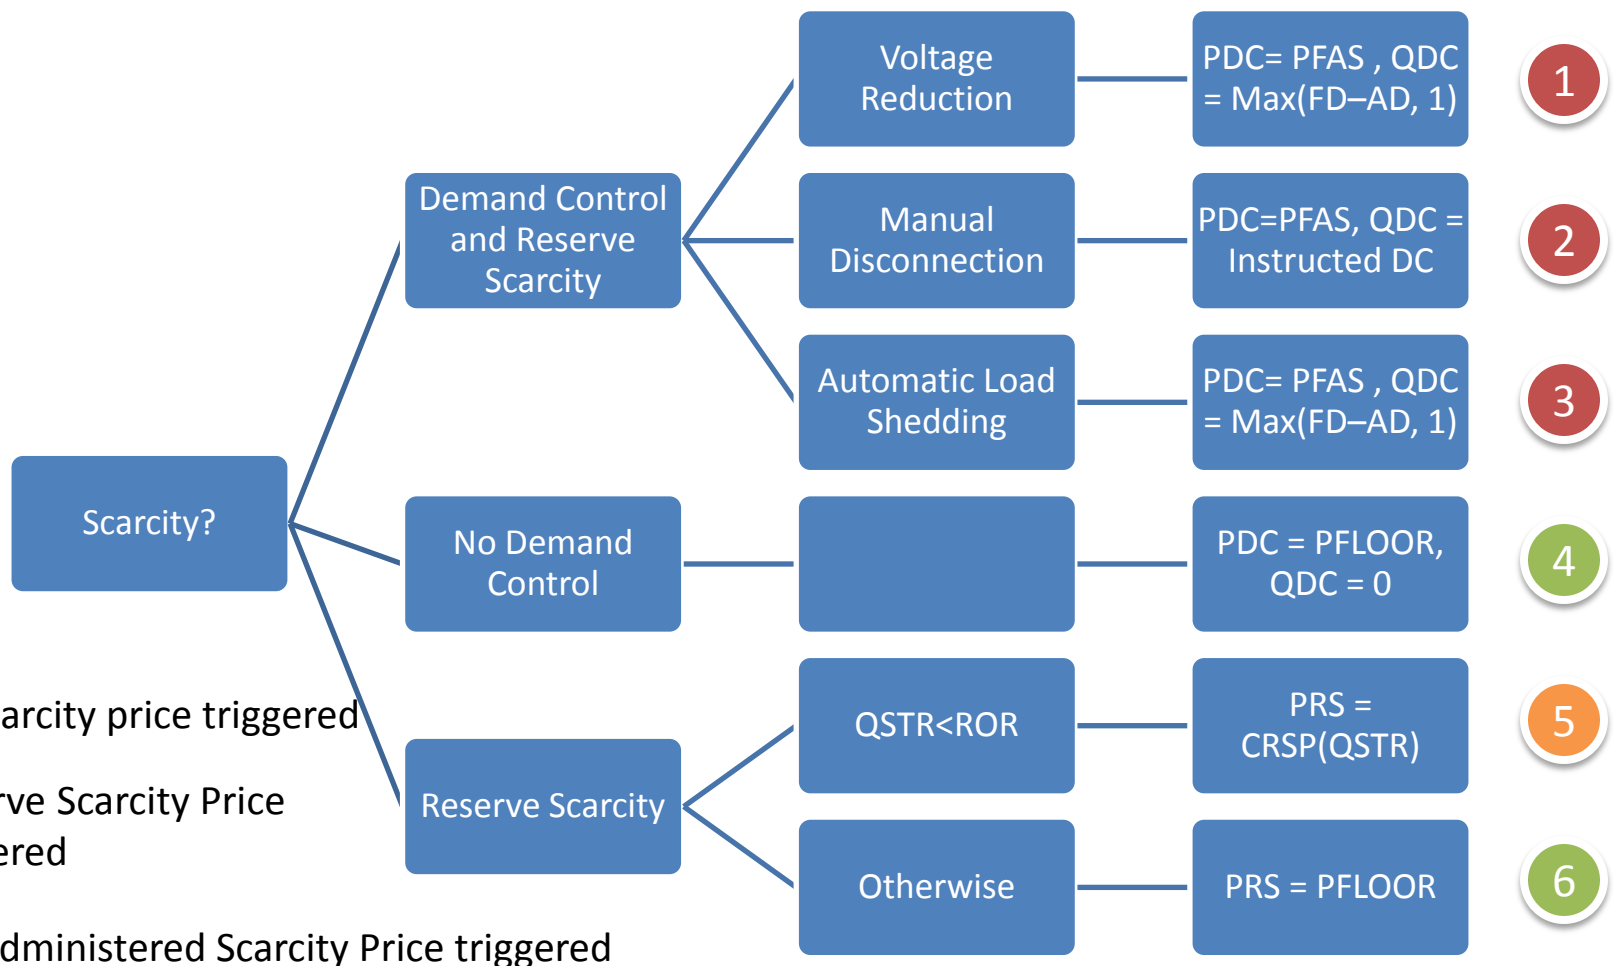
Voltage Reduction

PDC= PFAS , QDC = Max(FD–AD, 1)

1

Demand Control and Reserve Scarcity

Manual Disconnection

PDC=PFAS, QDC = Instructed DC

2

Automatic Load Shedding

PDC= PFAS , QDC = Max(FD–AD, 1)

3

Scarcity?

No Demand Control

PDC = PFLOOR, QDC = 0

4

arcity price triggered

QSTR<ROR

PRS = CRSP(QSTR)

5

rve Scarcity Price ered

Reserve Scarcity

Otherwise

PRS = PFLOOR

6

dministered Scarcity Price triggered